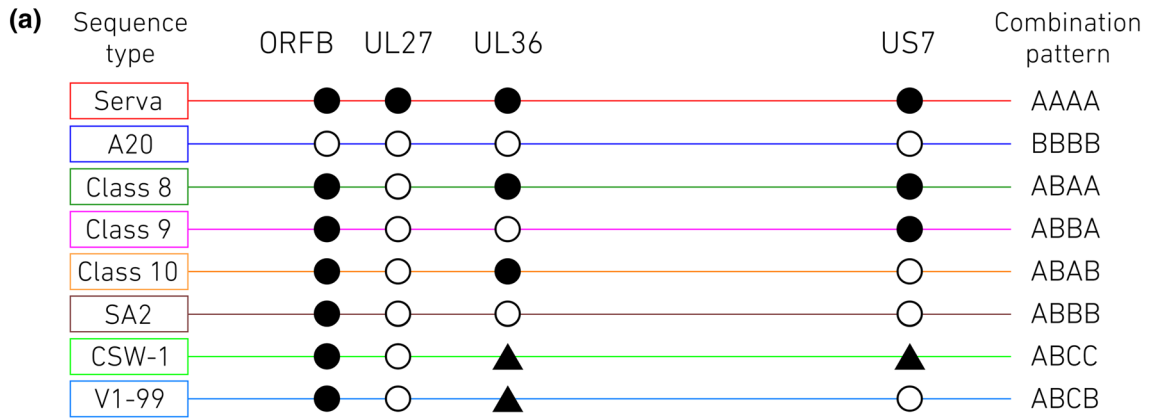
(a)

| Sequence type | ORFB | UL27 | UL36 | US7 | Combination pattern |
|---|---|---|---|---|---|
| Serva | | | | | AAAA |
| A20 | | | | | BBBB |
| Class 8 | | | | | ABAA |
| Class 9 | | | | | ABBA |
| Class 10 | | | | | ABAB |
| SA2 | | | | | ABBB |
| CSW-1 | | | | | ABCC |
| V1-99 | | | | | ABCB |